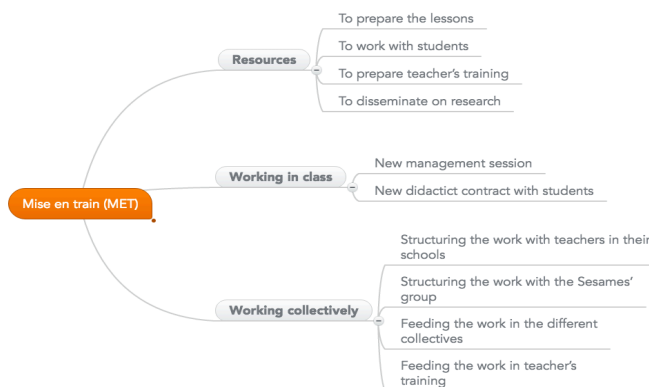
Mise en train (MET)

Resources

To prepare the lessons

To work with students

To prepare teacher's training

To disseminate on research

Working in class

New management session

New didactict contract with students

Working collectively

Structuring the work with teachers in their schools

Structuring the work with the Sesames' group

Feeding the work in the different collectives

Feeding the work in teacher's training